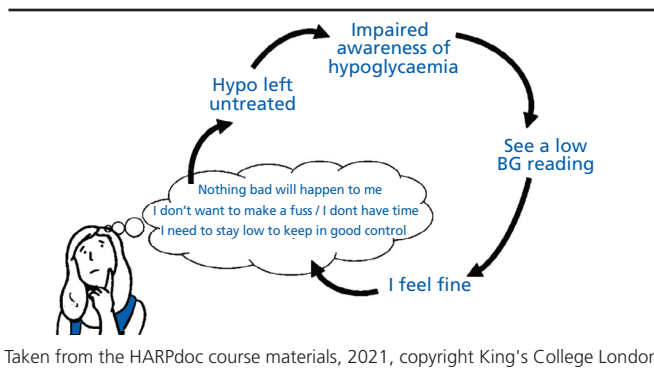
Impaired awareness of hypoglycaemia

See a low BG reading

I feel fine

Hypo left untreated

Nothing bad will happen to me
I don't want to make a fuss / I dont have time
I need to stay low to keep in good control

Taken from the HARPdoc course materials, 2021, copyright King's College London